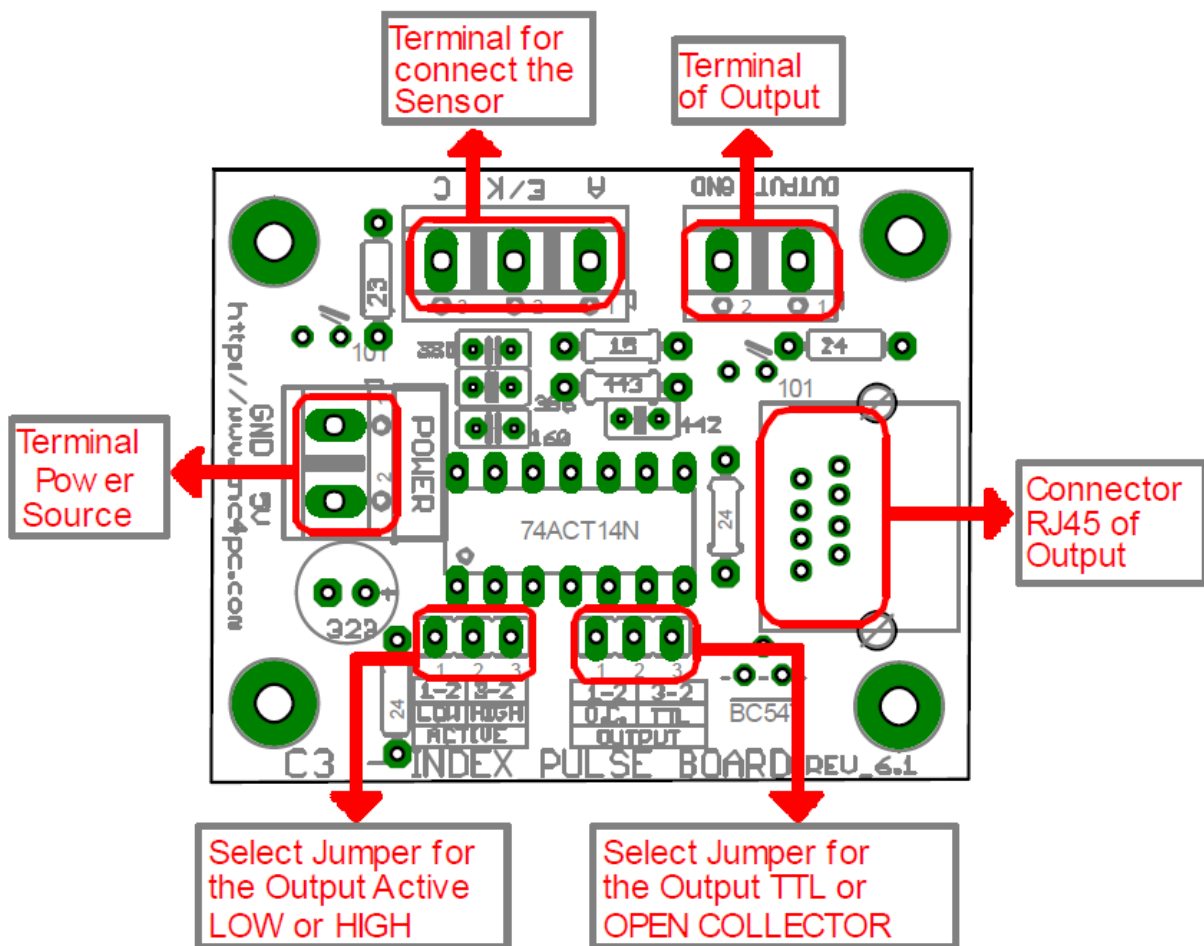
Terminal for connect the Sensor

Terminal of Output

C E/K A

OUTPUT GND

23

101

330

15

113

330

160

112

24

101

http://www.cnc4pc.com

GND 5V

POWER

Terminal Power Source

74ACT14N

24

Connector RJ45 of Output

323

1 2 3

1 2 3

24

| 1-2 | 3-2 |
|---|---|
| LOW | HIGH |
| ACTIVE | |

| 1-2 | 3-2 |
|---|---|
| O.C. | TTL |
| OUTPUT | |

BC547

C3 - INDEX PULSE BOARD REV_6.1

Select Jumper for the Output Active LOW or HIGH

Select Jumper for the Output TTL or OPEN COLLECTOR